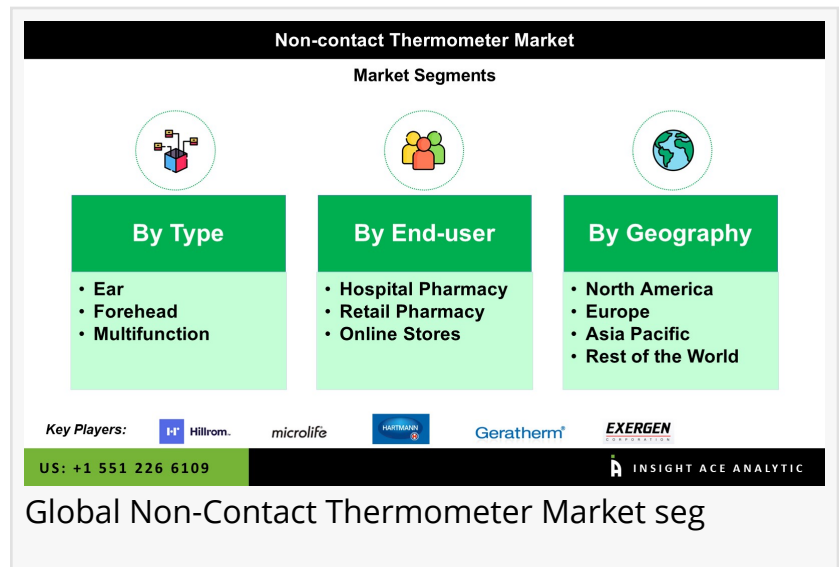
Non-contact Thermometer Market

Market Segments

By Type
• Ear
• Forehead
• Multifunction

By End-user
• Hospital Pharmacy
• Retail Pharmacy
• Online Stores

By Geography
• North America
• Europe
• Asia Pacific
• Rest of the World

Key Players: Hillrom. microlife HARTMANN Geratherm® EXERGEN CORPORATION

US: +1 551 226 6109

INSIGHT ACE ANALYTIC

Global Non-Contact Thermometer Market seg